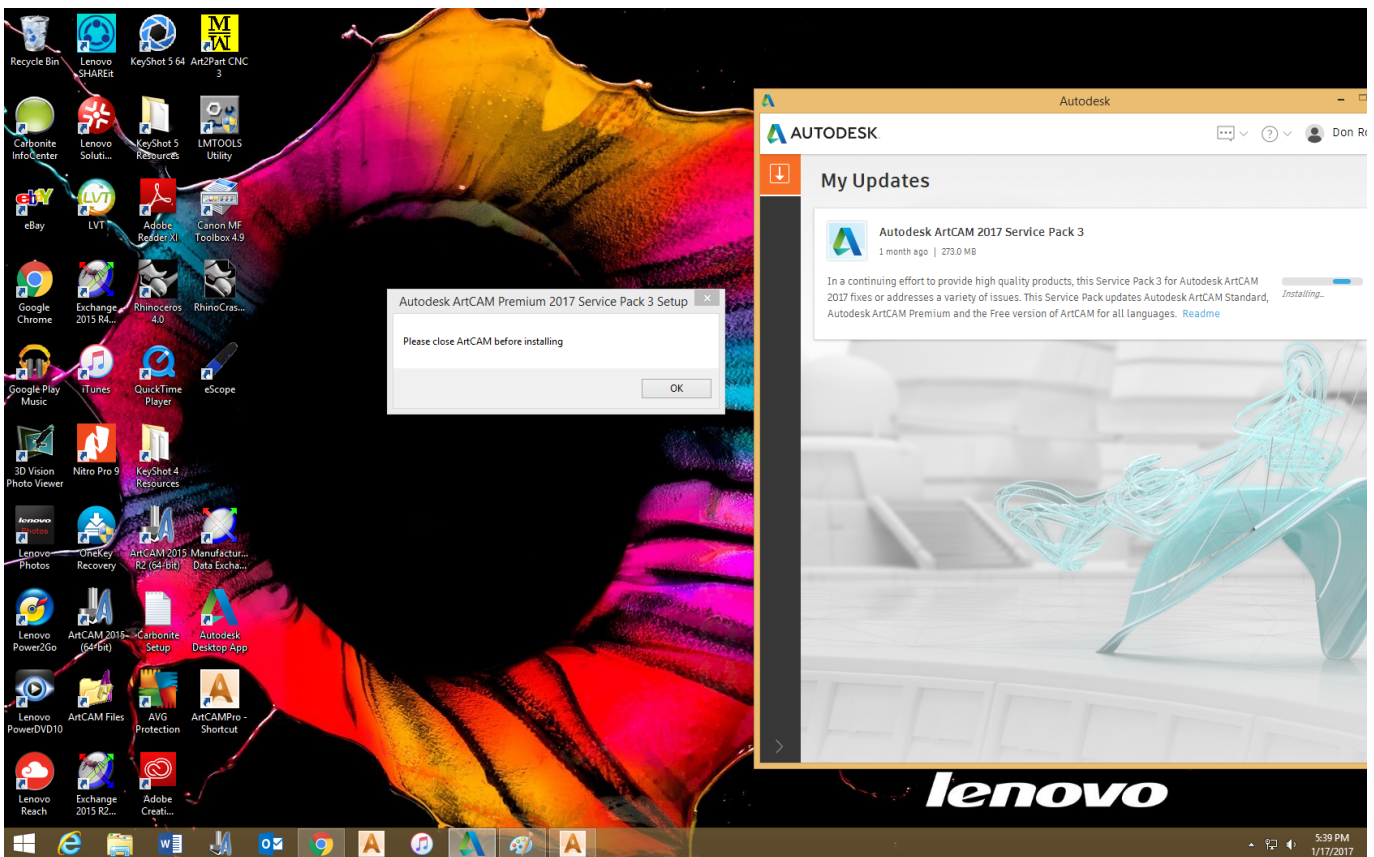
Recycle Bin
Lenovo SHAREit
KeyShot 5 64
Art2Part CNC 3
Carbonite InfoCenter
Lenovo Soluti...
KeyShot 5 Resources
LMTOOLS Utility
eBay
LVT
Adobe Reader XI
Canon MF Toolbox 4.9
Google Chrome
Exchange 2015 R4...
Rhinoceros 4.0
RhinoCras...
Google Play Music
iTunes
QuickTime Player
eScope
3D Vision Photo Viewer
Nitro Pro 9
KeyShot 4 Resources
Lenovo Photos
OneKey Recovery
ArtCAM 2015 R2 (64-bit)
Manufactur... Data Excha...
Lenovo Power2Go
ArtCAM 2015 (64-bit)
Carbonite Setup
Autodesk Desktop App
Lenovo PowerDVD10
ArtCAM Files
AVG Protection
ArtCAMPro - Shortcut
Lenovo Reach
Exchange 2015 R2...
Adobe Creati...

Autodesk ArtCAM Premium 2017 Service Pack 3 Setup
Please close ArtCAM before installing
OK

Autodesk
AUTODESK
Don R
My Updates
Autodesk ArtCAM 2017 Service Pack 3
1 month ago | 273.0 MB
In a continuing effort to provide high quality products, this Service Pack 3 for Autodesk ArtCAM 2017 fixes or addresses a variety of issues. This Service Pack updates Autodesk ArtCAM Standard, Autodesk ArtCAM Premium and the Free version of ArtCAM for all languages. Readme
Installing...

lenovo

5:39 PM
1/17/2017